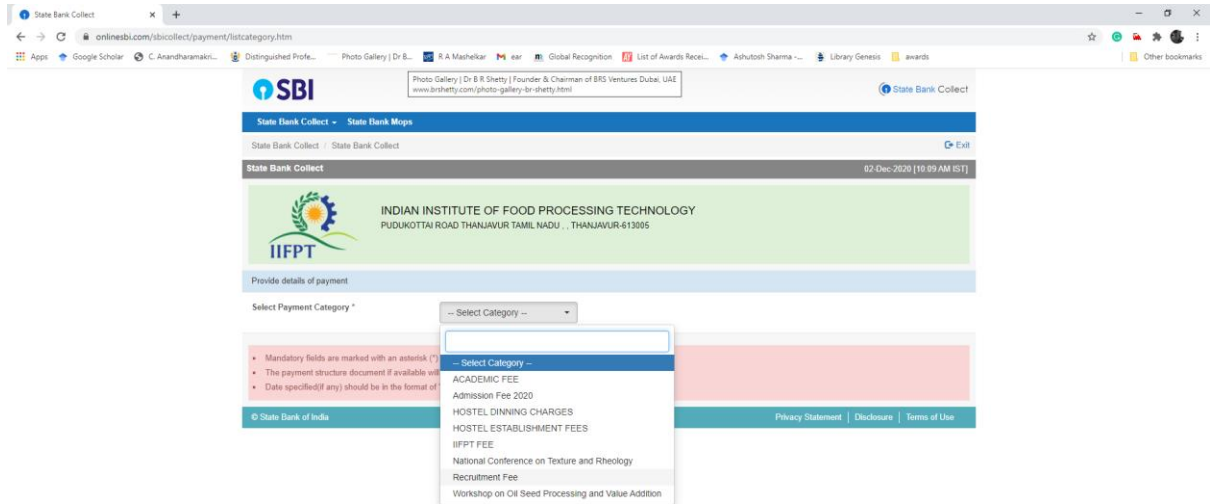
State Bank Collect × +

onlinesbi.com/sbicollect/payment/listcategory.htm

Apps Google Scholar C. Anandharamakri... Distinguished Profe... Photo Gallery | Dr B... R A Mashelkar ear Global Recognition List of Awards Recei... Ashutosh Sharma -... Library Genesis awards Other bookmarks

SBI

Photo Gallery | Dr B R Shetty | Founder & Chairman of BRS Ventures Dubai, UAE
www.brshetty.com/photo-gallery-br-shetty.html

State Bank Collect

State Bank Collect State Bank Mops

State Bank Collect / State Bank Collect

Exit

State Bank Collect

02-Dec-2020 [10:09 AM IST]

IIFPT

INDIAN INSTITUTE OF FOOD PROCESSING TECHNOLOGY
PUDUKOTTAI ROAD THANJAVUR TAMIL NADU , , THANJAVUR-613005

Provide details of payment

Select Payment Category *

-- Select Category --

- Mandatory fields are marked with an asterisk (*)
- The payment structure document if available wil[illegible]
- Date specified(if any) should be in the format of '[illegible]

-- Select Category --
ACADEMIC FEE
Admission Fee 2020
HOSTEL DINNING CHARGES
HOSTEL ESTABLISHMENT FEES
IIFPT FEE
National Conference on Texture and Rheology
Recruitment Fee
Workshop on Oil Seed Processing and Value Addition

© State Bank of India

Privacy Statement | Disclosure | Terms of Use